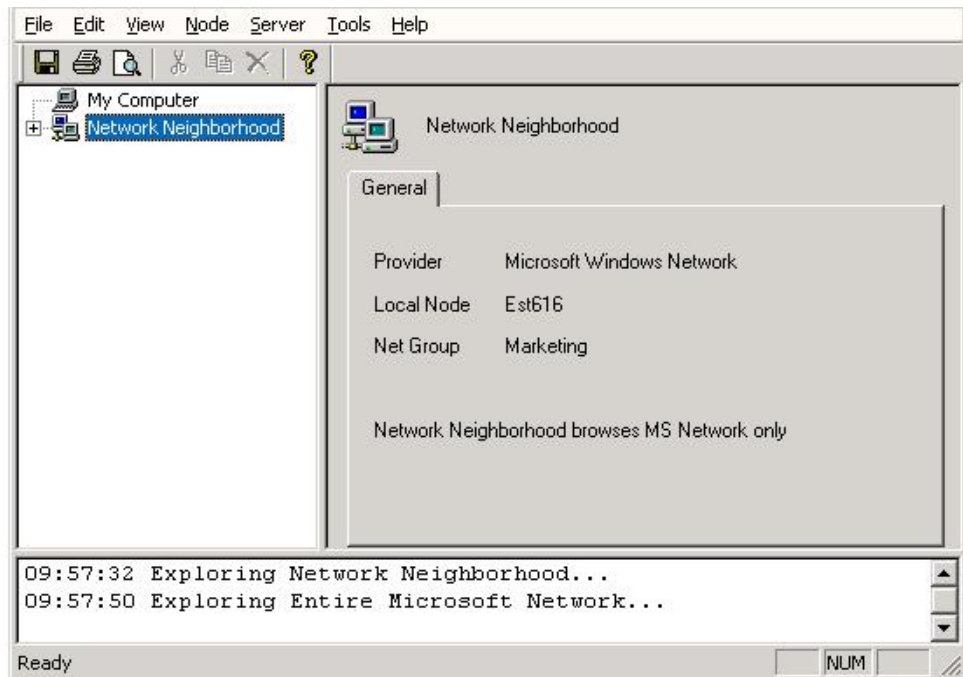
File Edit View Node Server Tools Help

My Computer
Network Neighborhood

Network Neighborhood

General

| | |
|---|---|
| Provider | Microsoft Windows Network |
| Local Node | Est616 |
| Net Group | Marketing |

Network Neighborhood browses MS Network only

09:57:32 Exploring Network Neighborhood...
09:57:50 Exploring Entire Microsoft Network...

Ready NUM